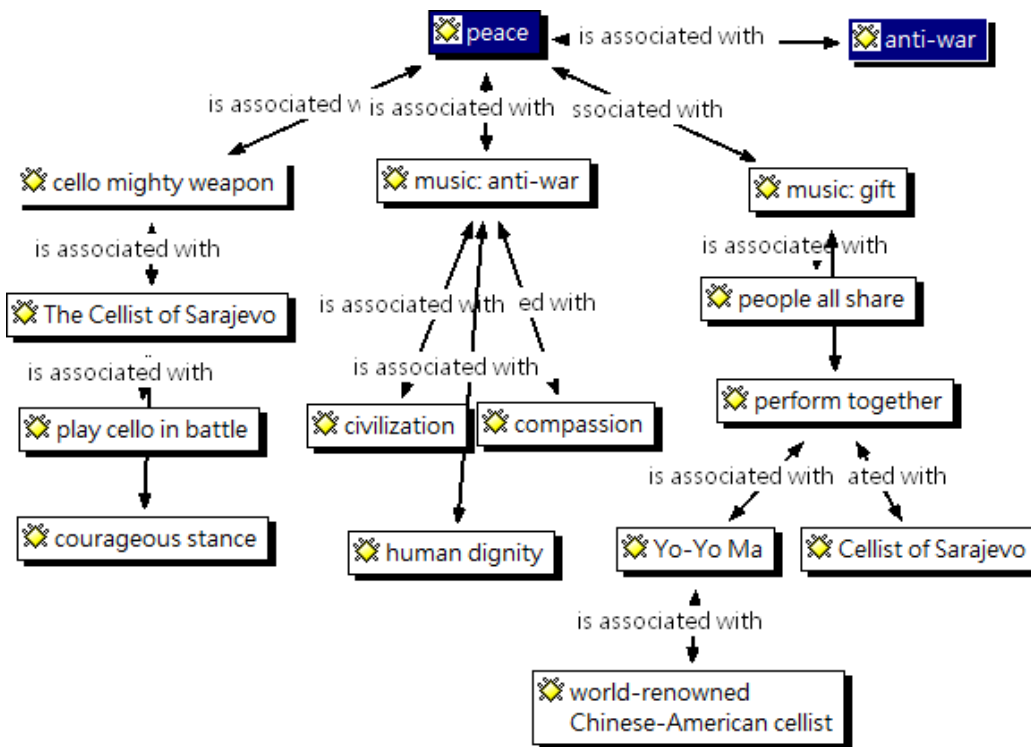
peace
is associated with
anti-war
is associated w
is associated with
ssociated with
cello mighty weapon
music: anti-war
music: gift
is associated with
is associated with
The Cellist of Sarajevo
is associated with
ed with
people all share
is associated with
is associated with
play cello in battle
civilization
compassion
perform together
is associated with
ated with
courageous stance
human dignity
Yo-Yo Ma
Cellist of Sarajevo
is associated with
world-renowned Chinese-American cellist